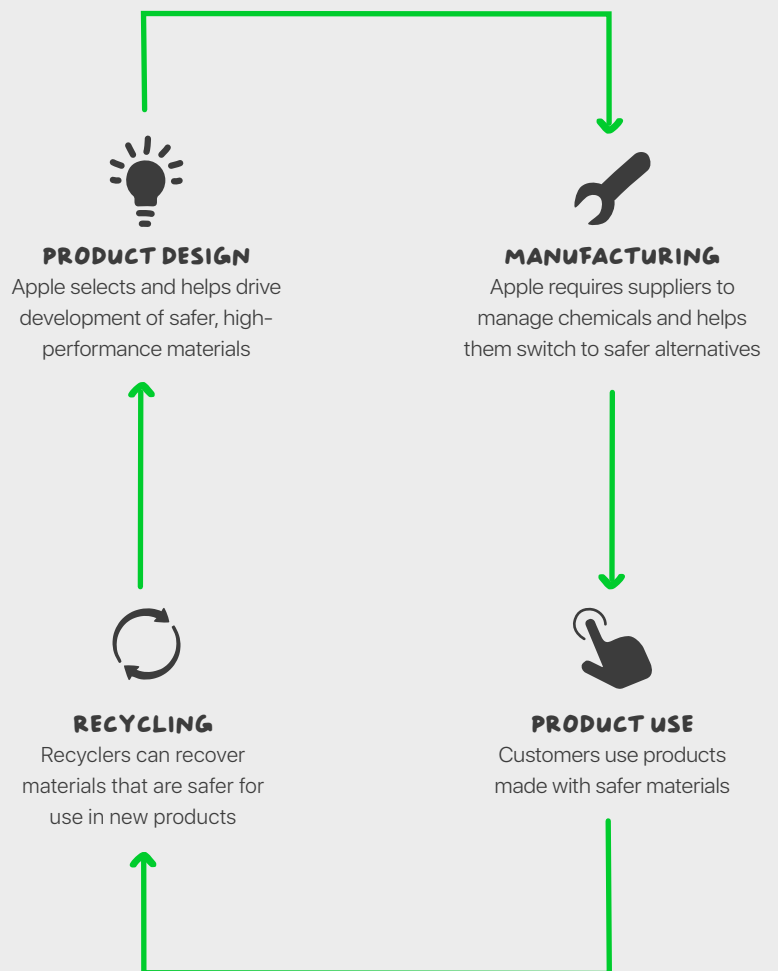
PRODUCT DESIGN
Apple selects and helps drive development of safer, high-performance materials

MANUFACTURING
Apple requires suppliers to manage chemicals and helps them switch to safer alternatives

RECYCLING
Recyclers can recover materials that are safer for use in new products

PRODUCT USE
Customers use products made with safer materials